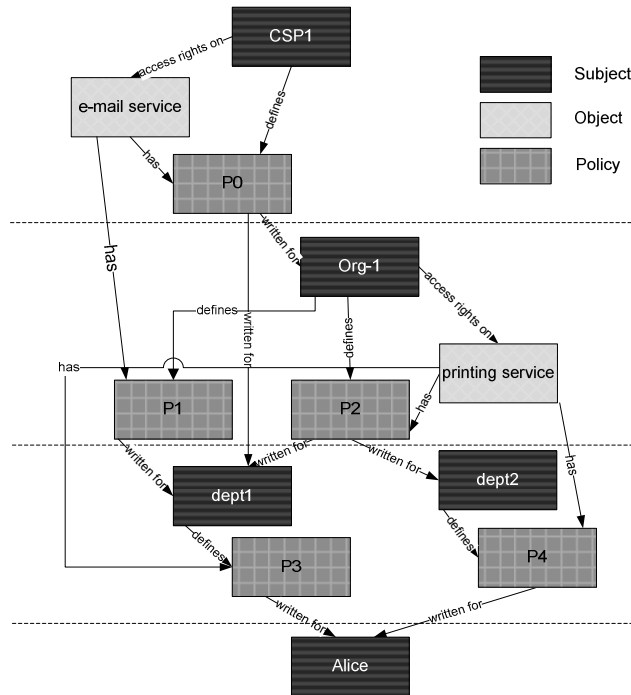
CSP1

access rights on

defines

e-mail service

has

P0

Subject

Object

Policy

has

written for

Org-1

defines

written for

defines

access rights on

has

printing service

P1

P2

has

written for

written for

written for

dept1

dept2

has

defines

defines

P3

P4

written for

written for

Alice